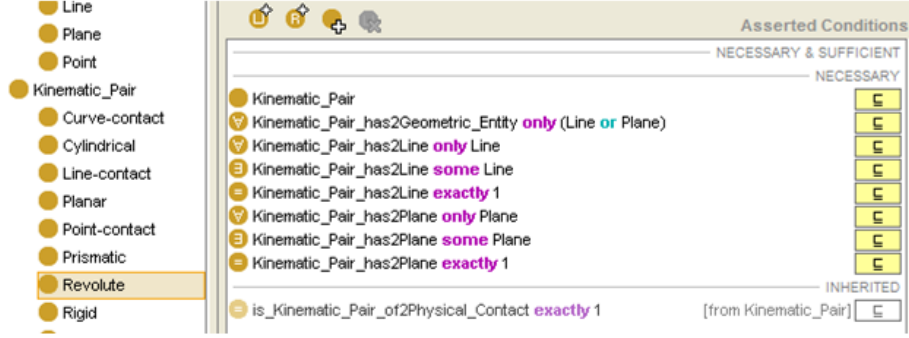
Line
Plane
Point
Kinematic_Pair
Curve-contact
Cylindrical
Line-contact
Planar
Point-contact
Prismatic
Revolute
Rigid

Asserted Conditions

NECESSARY & SUFFICIENT

NECESSARY

Kinematic_Pair $\sqsubseteq$
Kinematic_Pair_has2Geometric_Entity only (Line or Plane) $\sqsubseteq$
Kinematic_Pair_has2Line only Line $\sqsubseteq$
Kinematic_Pair_has2Line some Line $\sqsubseteq$
Kinematic_Pair_has2Line exactly 1 $\sqsubseteq$
Kinematic_Pair_has2Plane only Plane $\sqsubseteq$
Kinematic_Pair_has2Plane some Plane $\sqsubseteq$
Kinematic_Pair_has2Plane exactly 1 $\sqsubseteq$

INHERITED

is_Kinematic_Pair_of2Physical_Contact exactly 1 [from Kinematic_Pair] $\sqsubseteq$